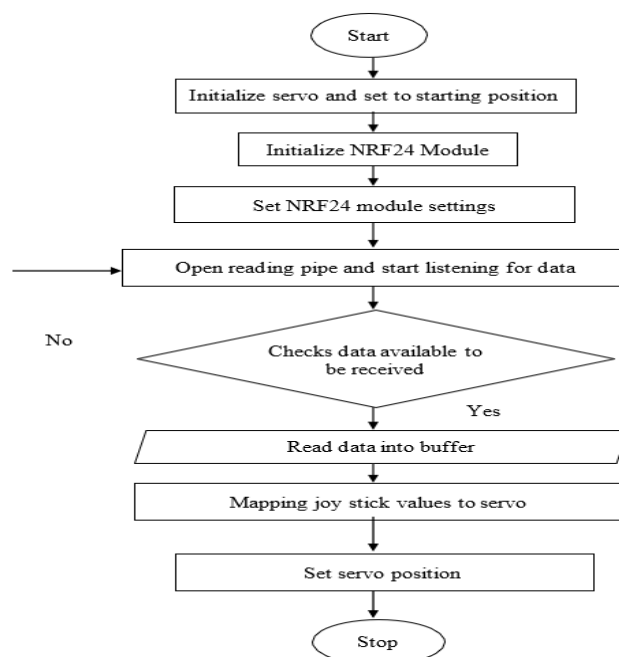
Start

Initialize servo and set to starting position

Initialize NRF24 Module

Set NRF24 module settings

Open reading pipe and start listening for data

No

Checks data available to be received

Yes

Read data into buffer

Mapping joy stick values to servo

Set servo position

Stop